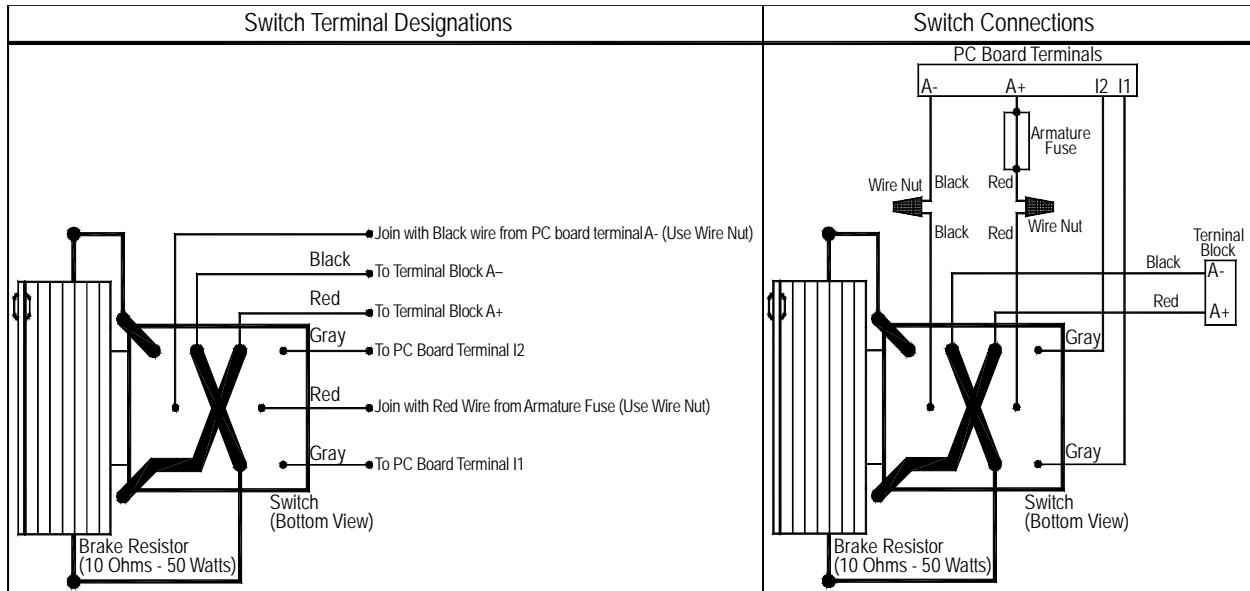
| Switch Terminal Designations | Switch Connections |
|---|---|

Join with Black wire from PC board terminal A- (Use Wire Nut)

Black

To Terminal Block A–

Red

To Terminal Block A+

Gray

To PC Board Terminal I2

Red

Join with Red Wire from Armature Fuse (Use Wire Nut)

Gray

To PC Board Terminal I1

Switch (Bottom View)

Brake Resistor (10 Ohms - 50 Watts)

PC Board Terminals

A-

A+

I2

I1

Armature Fuse

Wire Nut

Black

Red

Black

Red

Wire Nut

Terminal Block

Black

A-

Red

A+

Gray

Gray

Switch (Bottom View)

Brake Resistor (10 Ohms - 50 Watts)